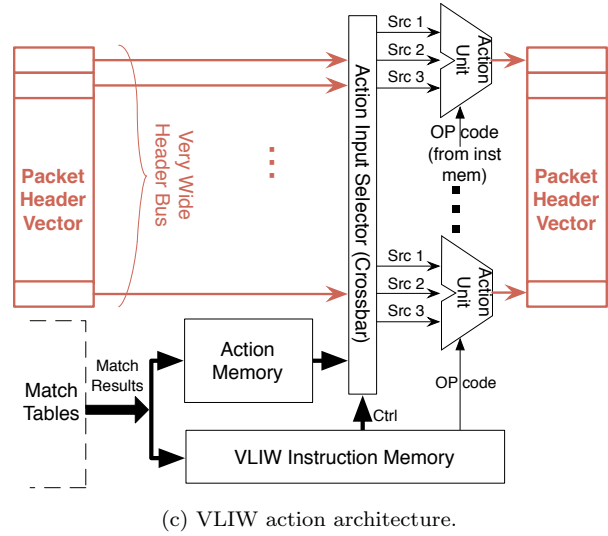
Packet Header Vector

Very Wide Header Bus

Action Input Selector (Crossbar)

Src 1
Src 2
Src 3

Action Unit

OP code (from inst mem)

Src 1
Src 2
Src 3

Action Unit

Packet Header Vector

Match Tables

Match Results

Action Memory

Ctrl

OP code

VLIW Instruction Memory

(c) VLIW action architecture.